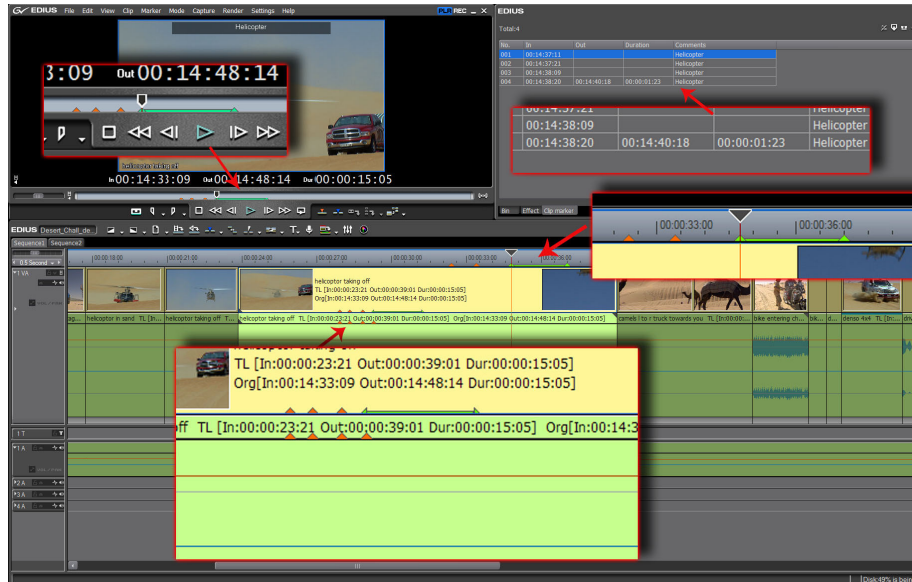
EDIUS File Edit View Clip Marker Mode Capture Render Settings Help PLR REC _ X

Helicopter

3:09 Out 00:14:48:14

In 00:14:33:09 Out 00:14:48:14 Dur 00:00:15:05

EDIUS

Total:4

| No. | In | Out | Duration | Comments |
|---|---|---|---|---|
| 001 | 00:14:37:11 | | | Helicopter |
| 002 | 00:14:37:21 | | | Helicopter |
| 003 | 00:14:38:09 | | | Helicopter |
| 004 | 00:14:38:20 | 00:14:40:18 | 00:00:01:23 | Helicopter |

| 00:14:37:21 | | | Helicopter |
|---|---|---|---|
| 00:14:38:09 | | | Helicopter |
| 00:14:38:20 | 00:14:40:18 | 00:00:01:23 | Helicopter |

Bin Effect Clip marker

00:00:33:00 00:00:36:00

EDIUS Desert_Chall_de

Sequence1 Sequence2

0.5 Second

1 VA

helicoptor taking off
TL [In:00:00:23:21 Out:00:00:39:01 Dur:00:00:15:05]
Org[In:00:14:33:09 Out:00:14:48:14 Dur:00:00:15:05]

helicopter in sand TL [In... helicoptor taking off TL [In... helicoptor taking off TL [In:00:00:23:21 Out:00:00:39:01 Dur:00:00:15:05] Org[In:00:14:33:09 Out:00:14:48:14 Dur:00:00:15:05] camels l to r truck towards you TL [In:00:00... bike entering ch... denso 4x4 TL [In...

TL [In:00:00:23:21 Out:00:00:39:01 Dur:00:00:15:05]
Org[In:00:14:33:09 Out:00:14:48:14 Dur:00:00:15:05]

ff TL [In:00:00:23:21 Out:00:00:39:01 Dur:00:00:15:05] Org[In:00:14:3

1 T
1 A
2 A
3 A
4 A

Disk:49% is bein